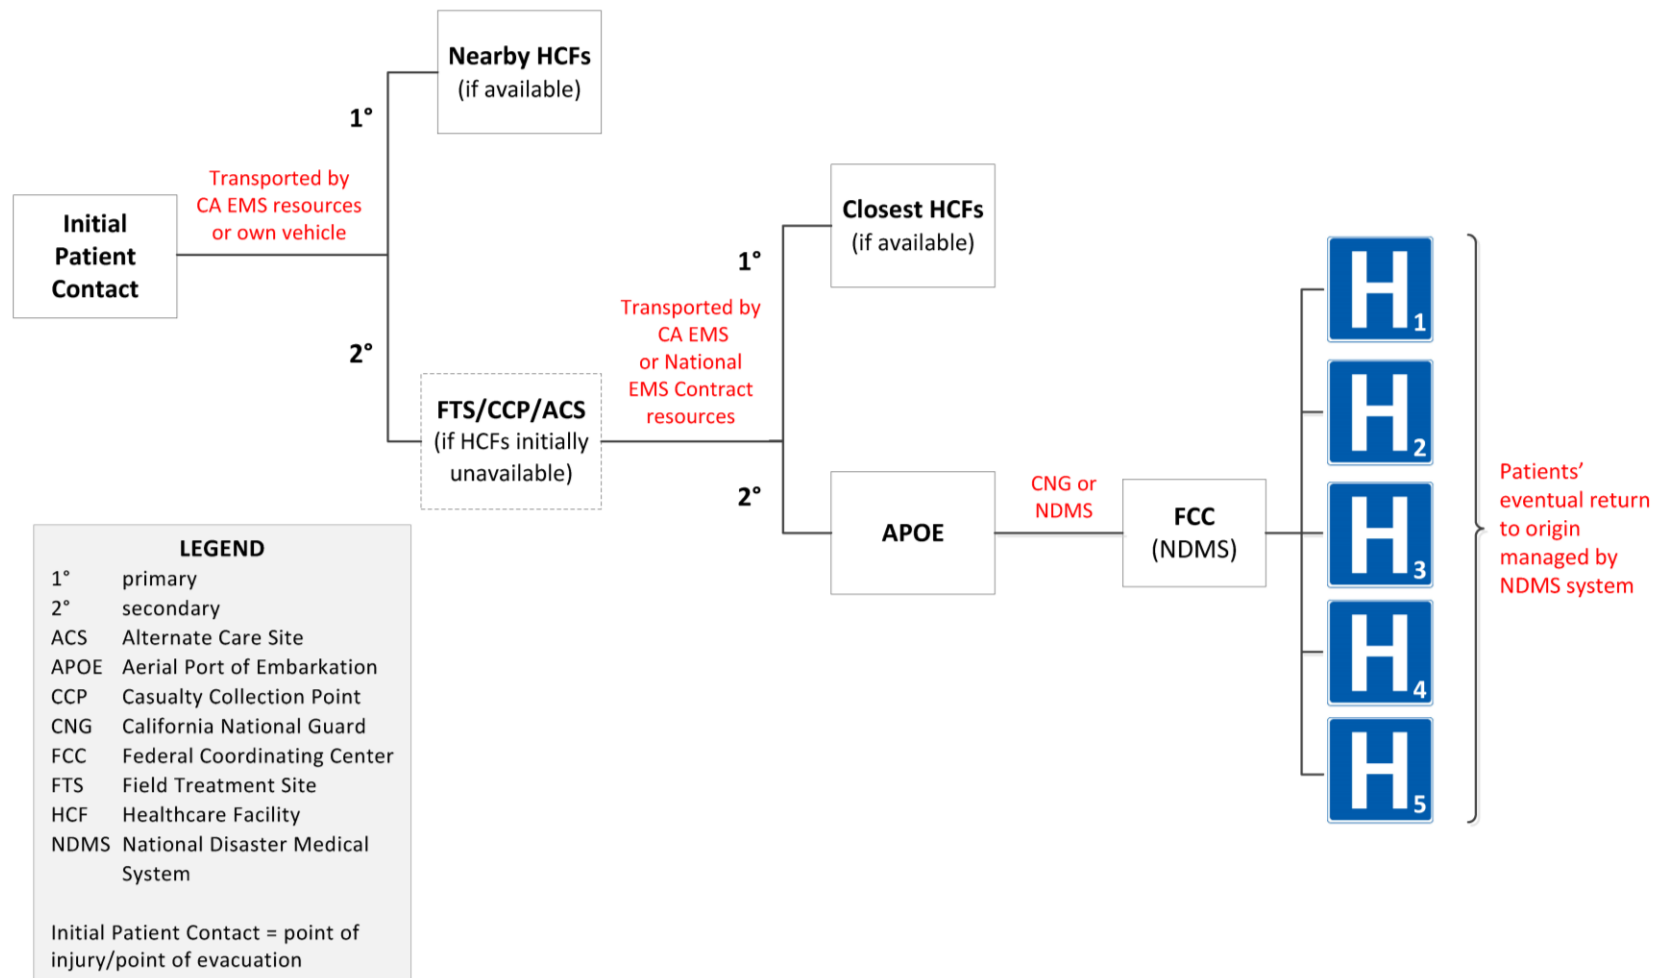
Initial Patient Contact

Transported by CA EMS resources or own vehicle

1°

Nearby HCFs (if available)

2°

FTS/CCP/ACS (if HCFs initially unavailable)

Transported by CA EMS or National EMS Contract resources

1°

Closest HCFs (if available)

2°

APOE

CNG or NDMS

FCC (NDMS)

H1

H2

H3

H4

H5

Patients' eventual return to origin managed by NDMS system

LEGEND

| | |
|---|---|
| 1° | primary |
| 2° | secondary |
| ACS | Alternate Care Site |
| APOE | Aerial Port of Embarkation |
| CCP | Casualty Collection Point |
| CNG | California National Guard |
| FCC | Federal Coordinating Center |
| FTS | Field Treatment Site |
| HCF | Healthcare Facility |
| NDMS | National Disaster Medical System |

Initial Patient Contact = point of injury/point of evacuation